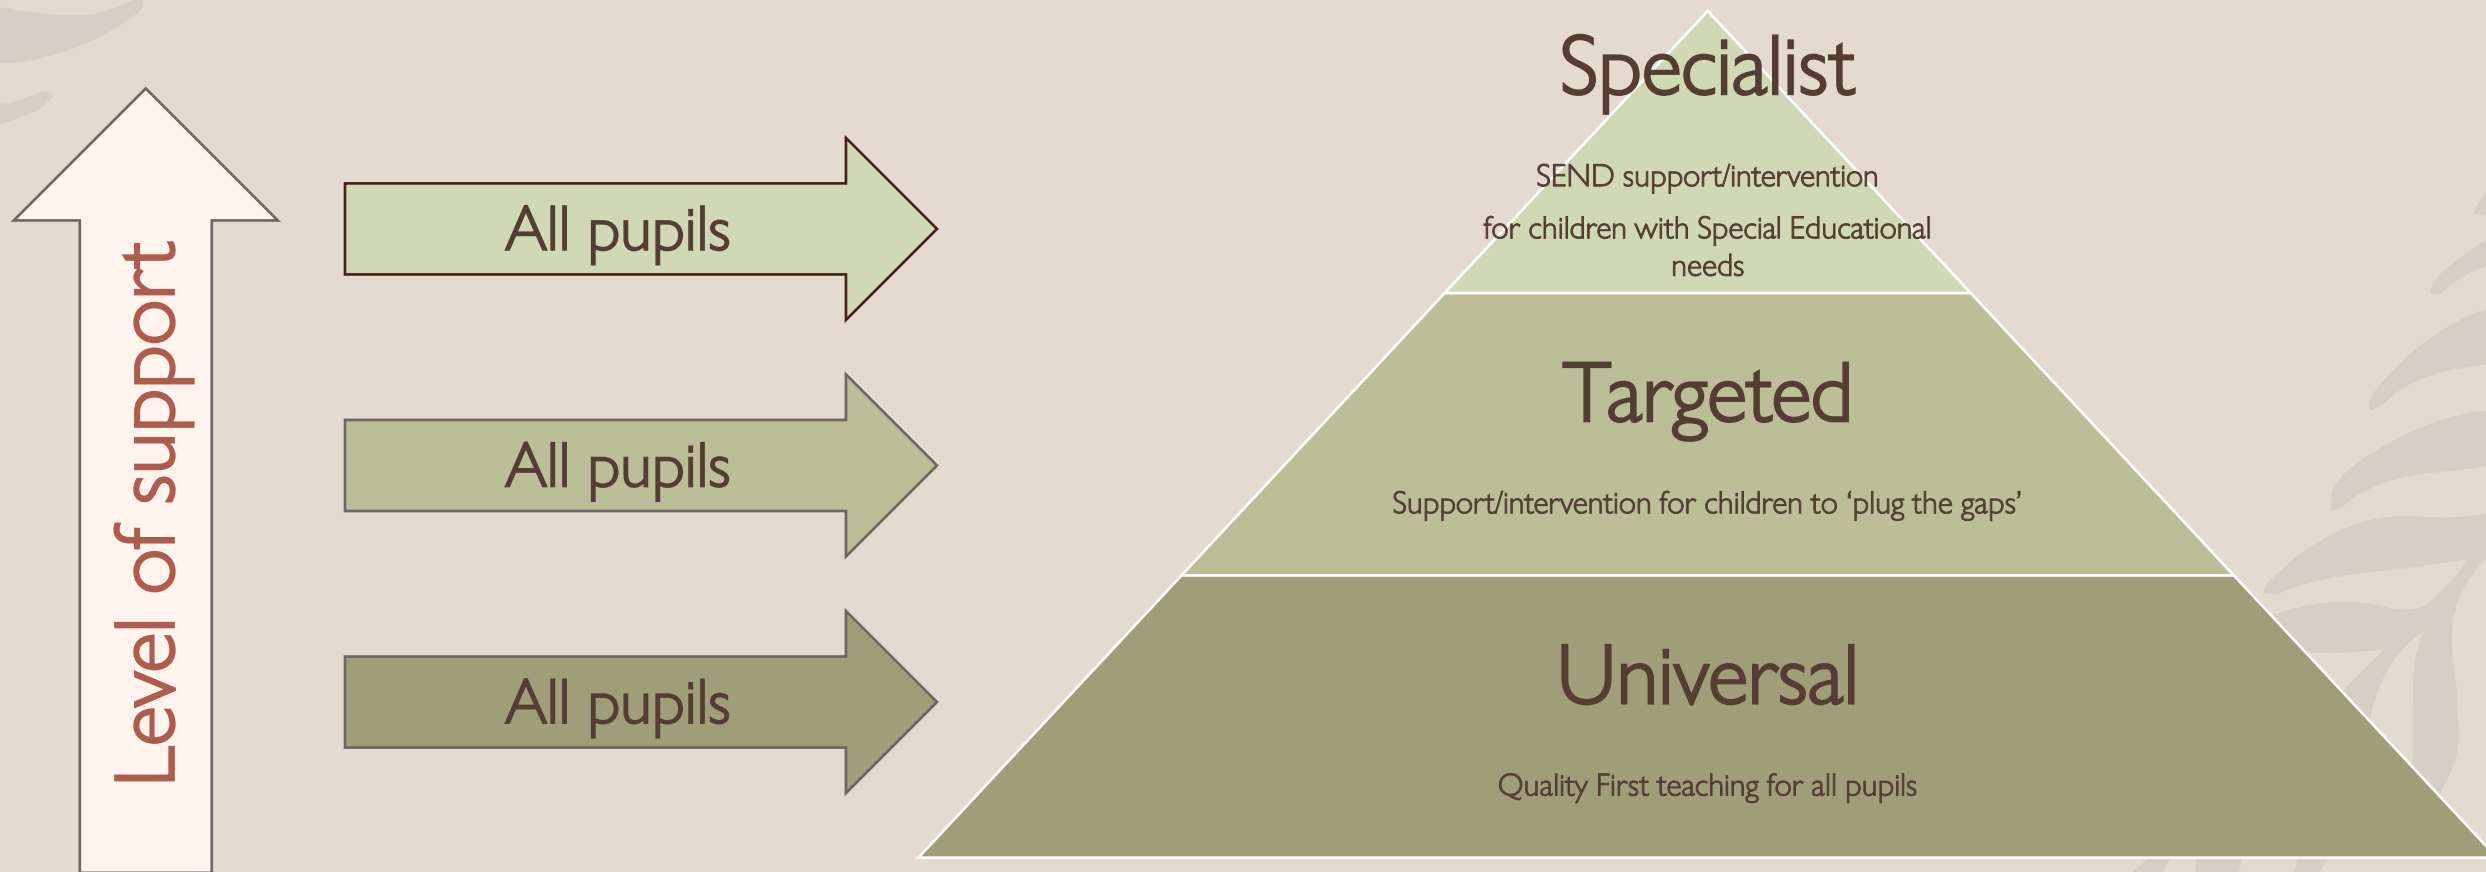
Level of support

All pupils

All pupils

All pupils

Specialist

SEND support/intervention

for children with Special Educational needs

Targeted

Support/intervention for children to 'plug the gaps'

Universal

Quality First teaching for all pupils